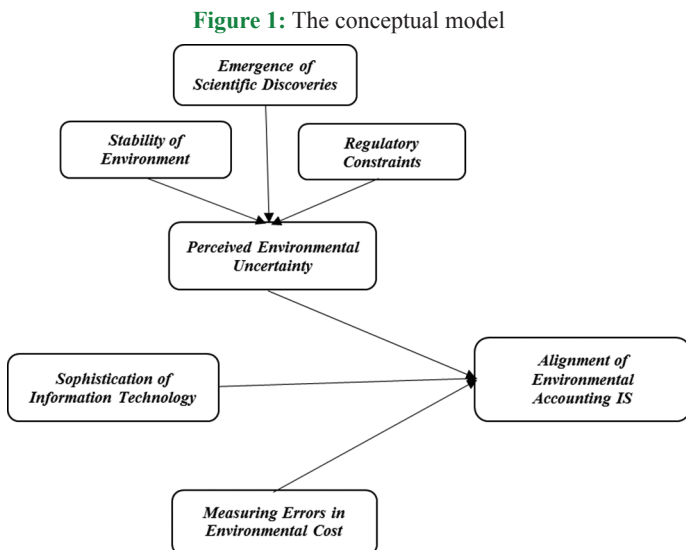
Figure 1: The conceptual model

Emergence of Scientific Discoveries

Stability of Environment

Regulatory Constraints

Perceived Environmental Uncertainty

Sophistication of Information Technology

Alignment of Environmental Accounting IS

Measuring Errors in Environmental Cost